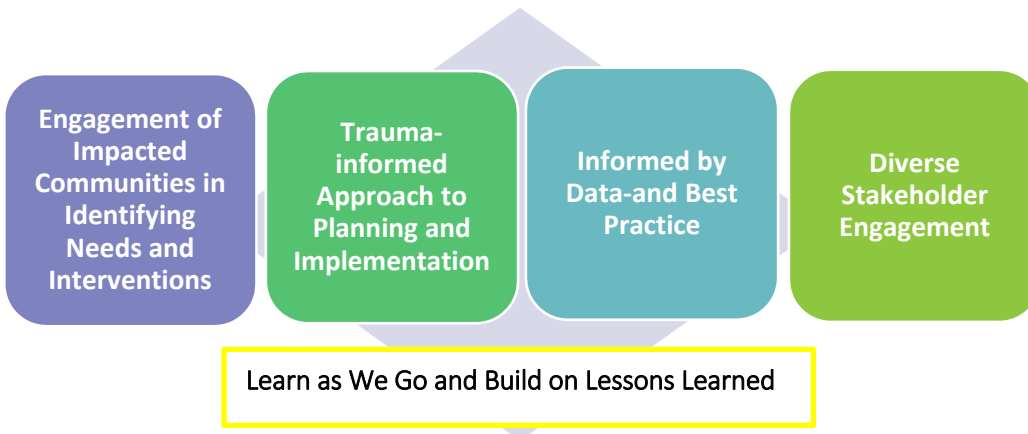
Engagement of Impacted Communities in Identifying Needs and Interventions

Trauma-informed Approach to Planning and Implementation

Informed by Data-and Best Practice

Diverse Stakeholder Engagement

Learn as We Go and Build on Lessons Learned